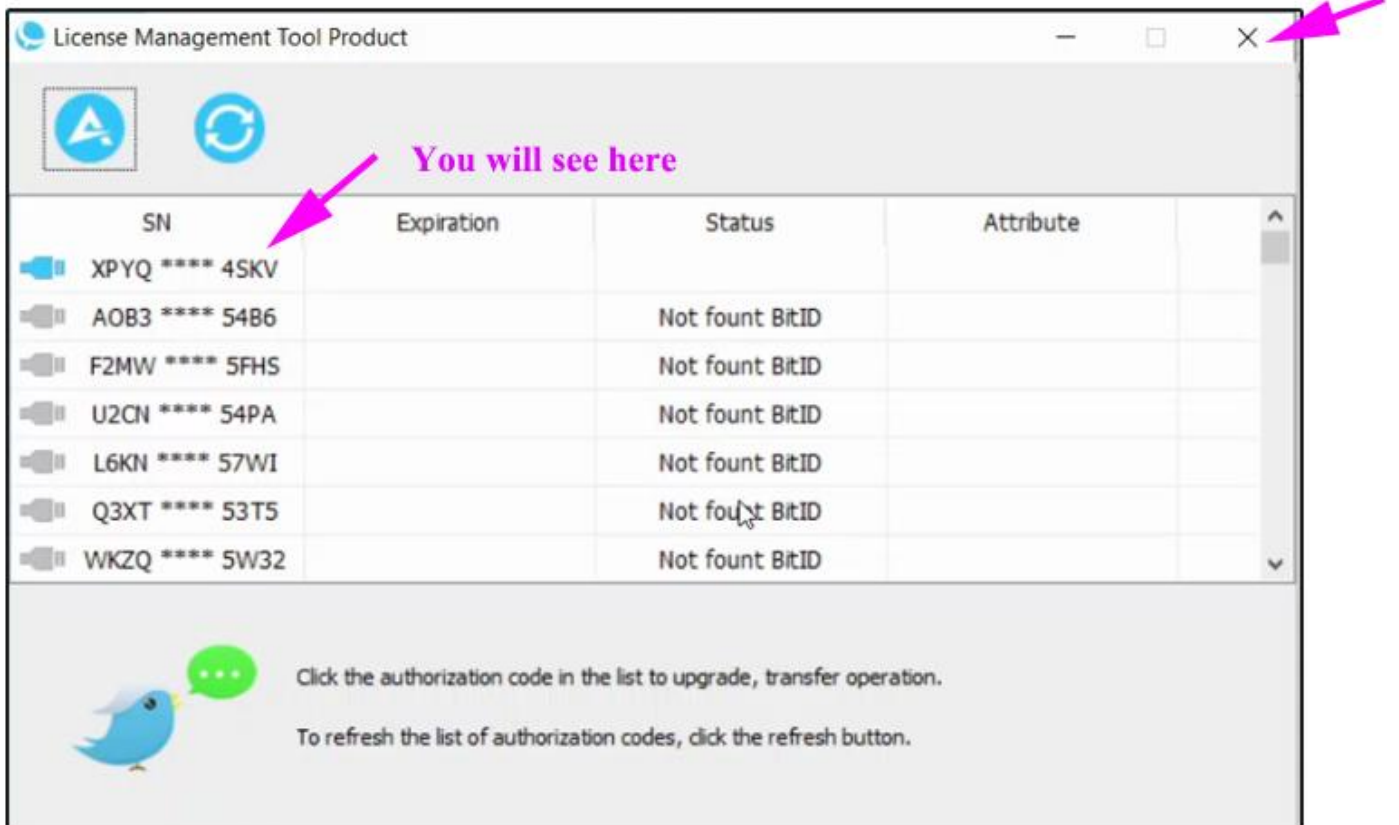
License Management Tool Product

You will see here

| SN | Expiration | Status | Attribute |
|---|---|---|---|
| XPYQ **** 4SKV | | | |
| AOB3 **** 54B6 | | Not fount BitID | |
| F2MW **** 5FHS | | Not fount BitID | |
| U2CN **** 54PA | | Not fount BitID | |
| L6KN **** 57WI | | Not fount BitID | |
| Q3XT **** 53T5 | | Not fount BitID | |
| WKZQ **** 5W32 | | Not fount BitID | |

Click the authorization code in the list to upgrade, transfer operation.

To refresh the list of authorization codes, click the refresh button.